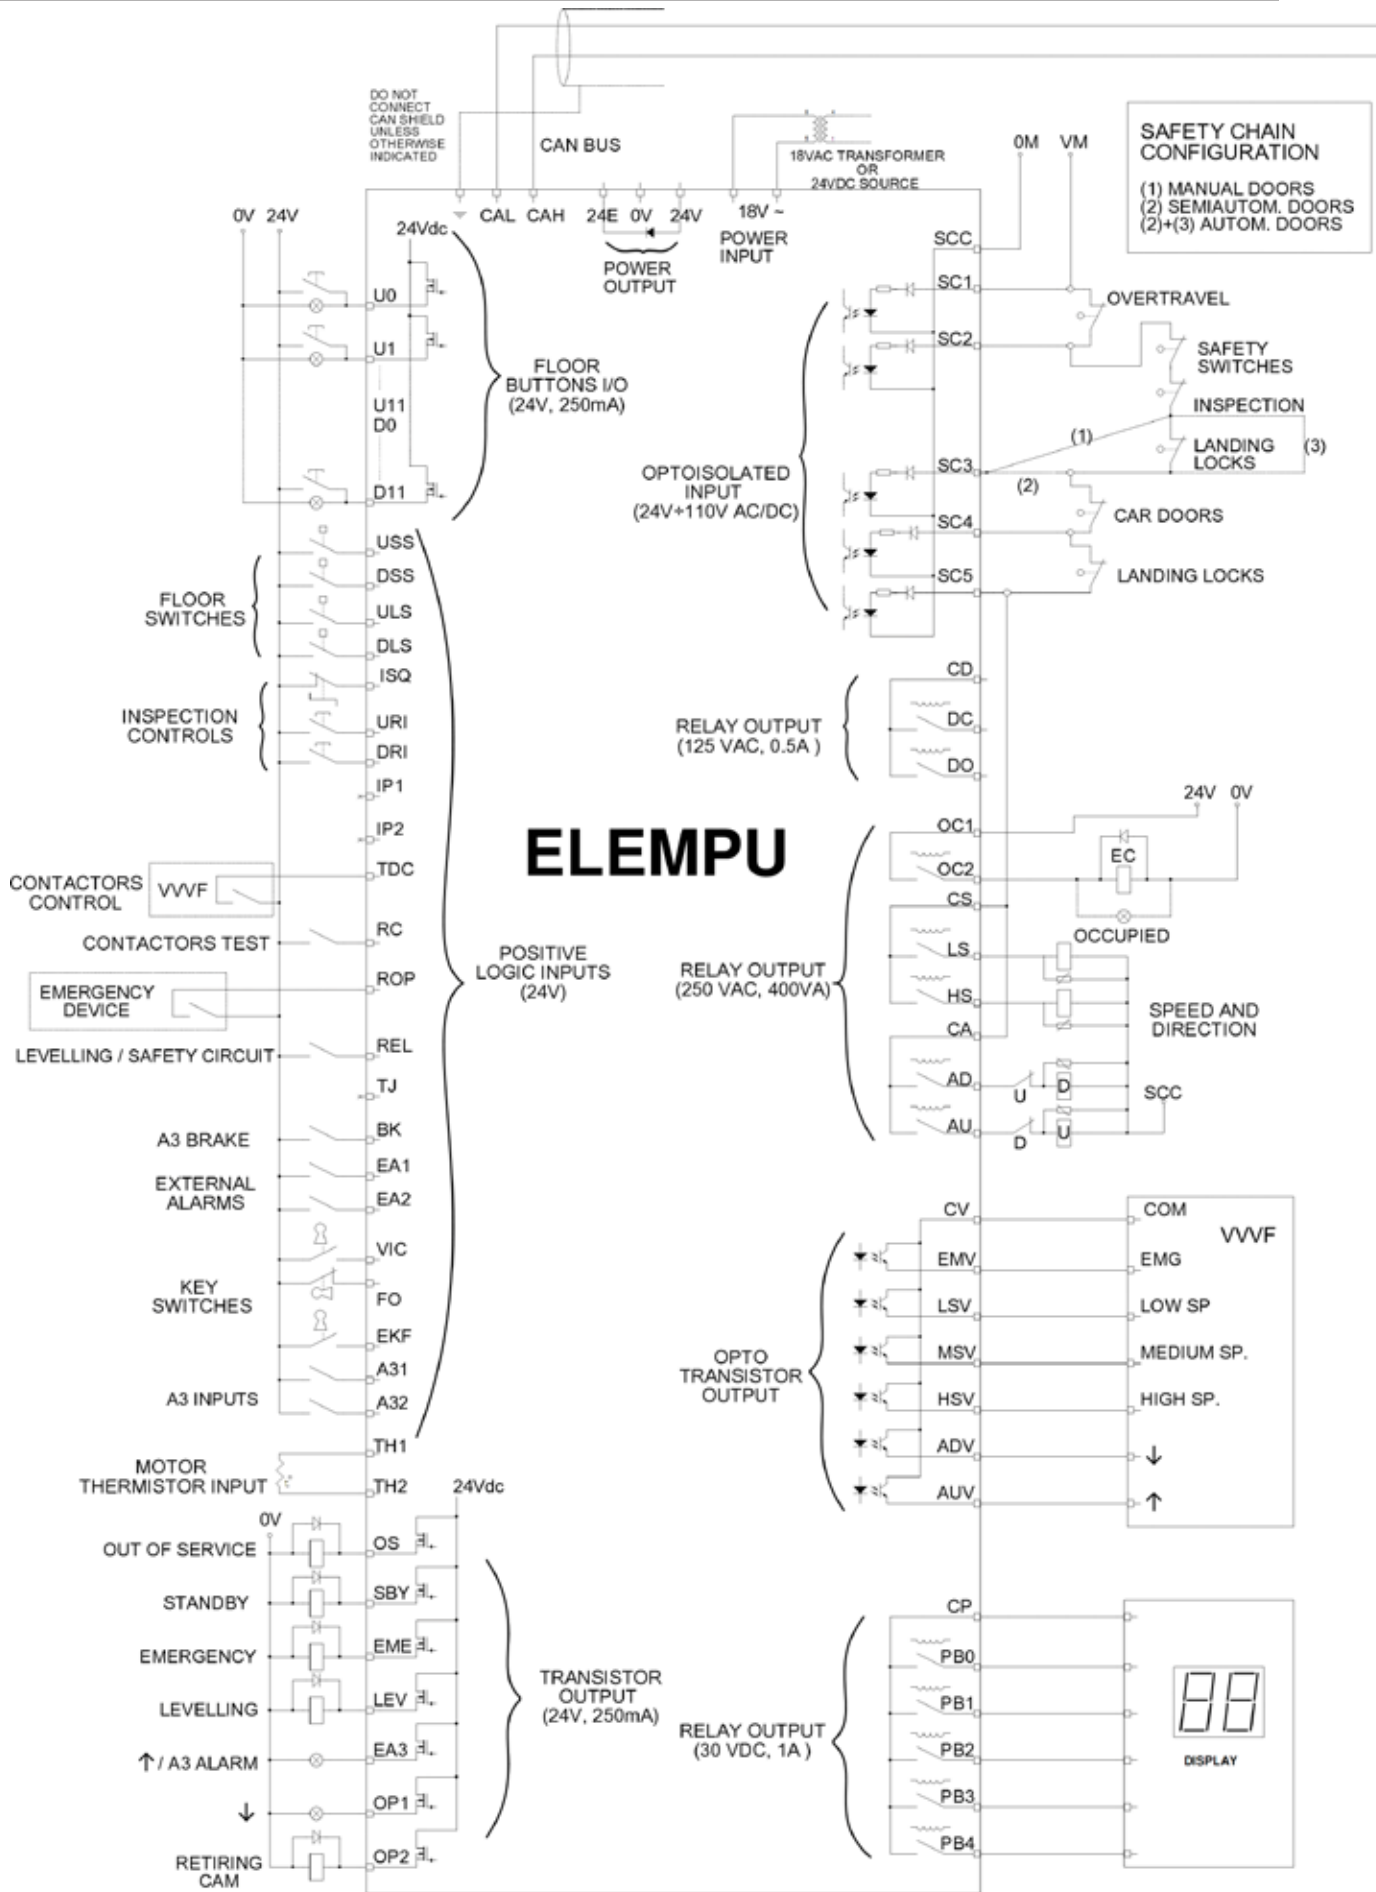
DO NOT CONNECT CAN SHIELD UNLESS OTHERWISE INDICATED

CAN BUS

18VAC TRANSFORMER OR 24VDC SOURCE

SAFETY CHAIN CONFIGURATION

(1) MANUAL DOORS
(2) SEMIAUTOM. DOORS
(2)+(3) AUTOM. DOORS

0M VM

0V 24V

24Vdc

CAL CAH 24E 0V 24V 18V ~

POWER OUTPUT

POWER INPUT

SCC
SC1
SC2
SC3
SC4
SC5

OVERTRAVEL
SAFETY SWITCHES
INSPECTION
(1)
LANDING LOCKS
(3)
(2)
CAR DOORS
LANDING LOCKS

U0
U1
U11
D0
D11

FLOOR BUTTONS I/O (24V, 250mA)

OPTOISOLATED INPUT (24V+110V AC/DC)

USS
DSS
ULS
DLS

FLOOR SWITCHES

ISQ
URI
DRI

INSPECTION CONTROLS

IP1
IP2
TDC

CD
DC
DO

RELAY OUTPUT (125 VAC, 0.5A )

24V 0V

OC1
OC2
EC
CS
OCCUPIED

ELEMPU

CONTACTORS CONTROL
VVVF

CONTACTORS TEST
RC

EMERGENCY DEVICE
ROP

POSITIVE LOGIC INPUTS (24V)

RELAY OUTPUT (250 VAC, 400VA)

LS
HS
CA
SPEED AND DIRECTION

LEVELLING / SAFETY CIRCUIT
REL
TJ

AD
U
D
SCC
AU
D
U

A3 BRAKE
BK

EXTERNAL ALARMS
EA1
EA2

KEY SWITCHES
VIC
FO
EKF

A3 INPUTS
A31
A32

CV
COM
VVVF
EMV
EMG
LSV
LOW SP
MSV
MEDIUM SP.
HSV
HIGH SP.
ADV
↓
AUV
↑

OPTO TRANSISTOR OUTPUT

MOTOR THERMISTOR INPUT
TH1
TH2
24Vdc

0V
OUT OF SERVICE
OS
STANDBY
SBY
EMERGENCY
EME
LEVELLING
LEV
↑ / A3 ALARM
EA3
↓
OP1
RETIRING CAM
OP2

TRANSISTOR OUTPUT (24V, 250mA)

CP
PB0
PB1
PB2
PB3
PB4

RELAY OUTPUT (30 VDC, 1A )

88
DISPLAY